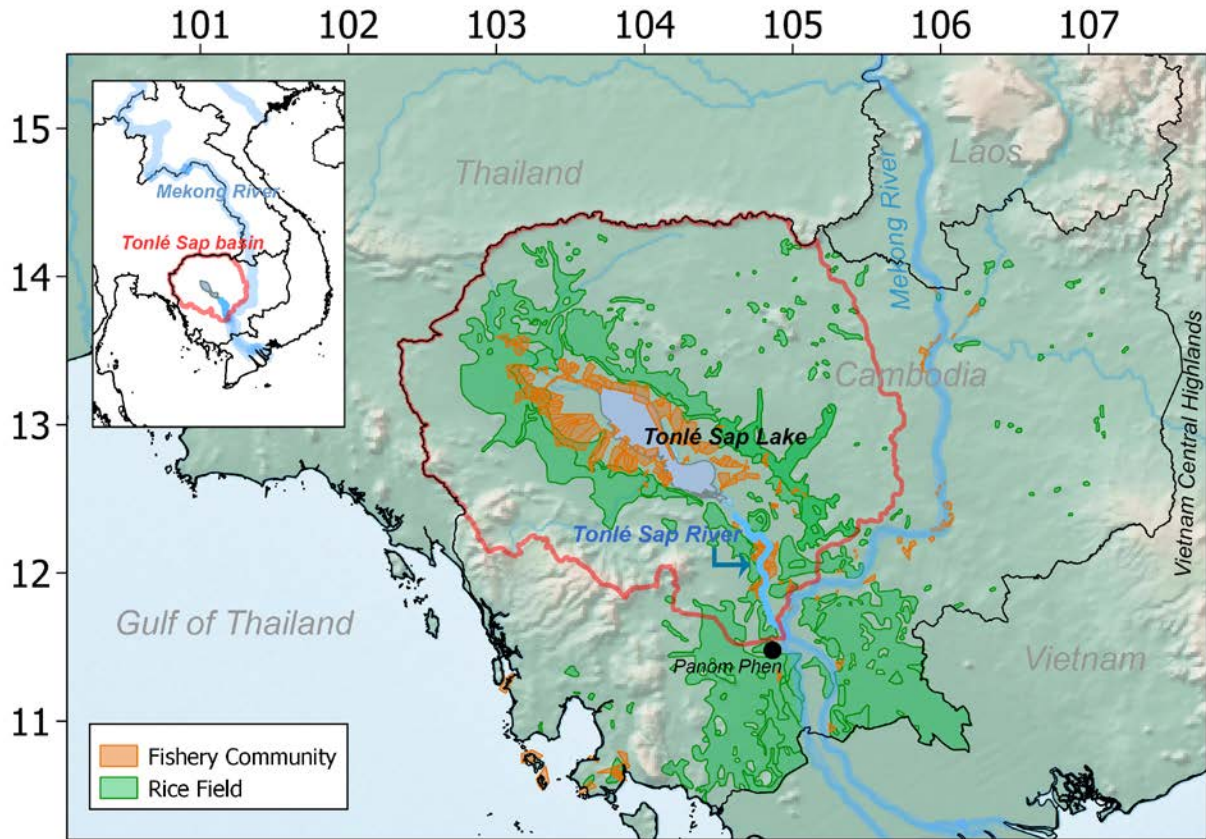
101 102 103 104 105 106 107

15
14
13
12
11

Mekong River
Tonlé Sap basin

Thailand
Laos
Mekong River
Cambodia
Vietnam Central Highlands
Tonlé Sap Lake
Tonlé Sap River
Gulf of Thailand
Phnom Phen
Vietnam

Fishery Community
Rice Field